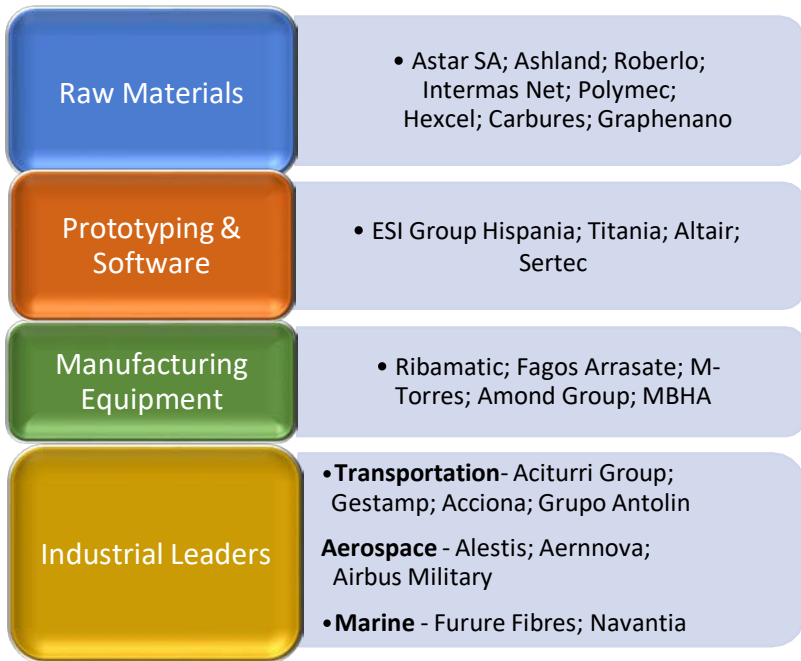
Raw Materials

• Astar SA; Ashland; Roberlo; Intermas Net; Polymec; Hexcel; Carbures; Graphenano

Prototyping & Software

• ESI Group Hispania; Titania; Altair; Sertec

Manufacturing Equipment

• Ribamatic; Fagos Arrasate; M-Torres; Amond Group; MBHA

Industrial Leaders

•Transportation- Aciturri Group; Gestamp; Acciona; Grupo Antolin

Aerospace - Alestis; Aernnova; Airbus Military

•Marine - Furure Fibres; Navantia